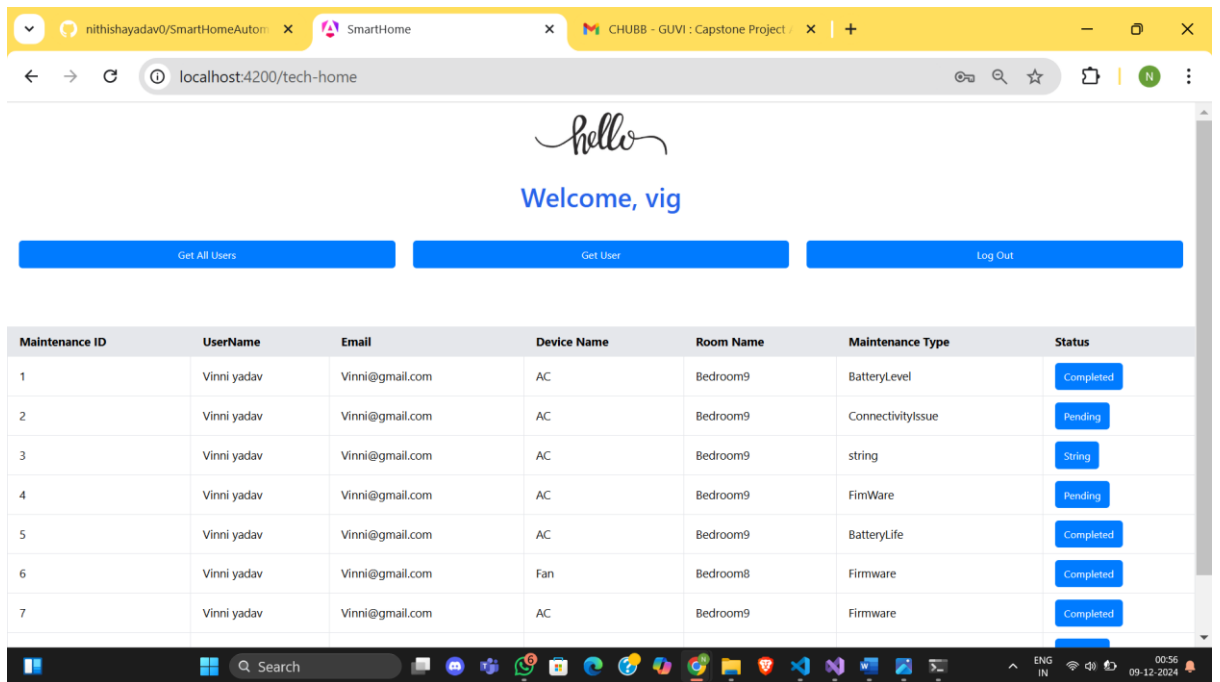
nithishayadav0/SmartHomeAutom ×
SmartHome ×
CHUBB - GUVI : Capstone Project ×
+

localhost:4200/tech-home

N

hello

Welcome, vig

Get All Users
Get User
Log Out

| Maintenance ID | UserName | Email | Device Name | Room Name | Maintenance Type | Status |
|---|---|---|---|---|---|---|
| 1 | Vinni yadav | Vinni@gmail.com | AC | Bedroom9 | BatteryLevel | Completed |
| 2 | Vinni yadav | Vinni@gmail.com | AC | Bedroom9 | ConnectivityIssue | Pending |
| 3 | Vinni yadav | Vinni@gmail.com | AC | Bedroom9 | string | String |
| 4 | Vinni yadav | Vinni@gmail.com | AC | Bedroom9 | FimWare | Pending |
| 5 | Vinni yadav | Vinni@gmail.com | AC | Bedroom9 | BatteryLife | Completed |
| 6 | Vinni yadav | Vinni@gmail.com | Fan | Bedroom8 | Firmware | Completed |
| 7 | Vinni yadav | Vinni@gmail.com | AC | Bedroom9 | Firmware | Completed |

Search
ENG IN
00:56
09-12-2024